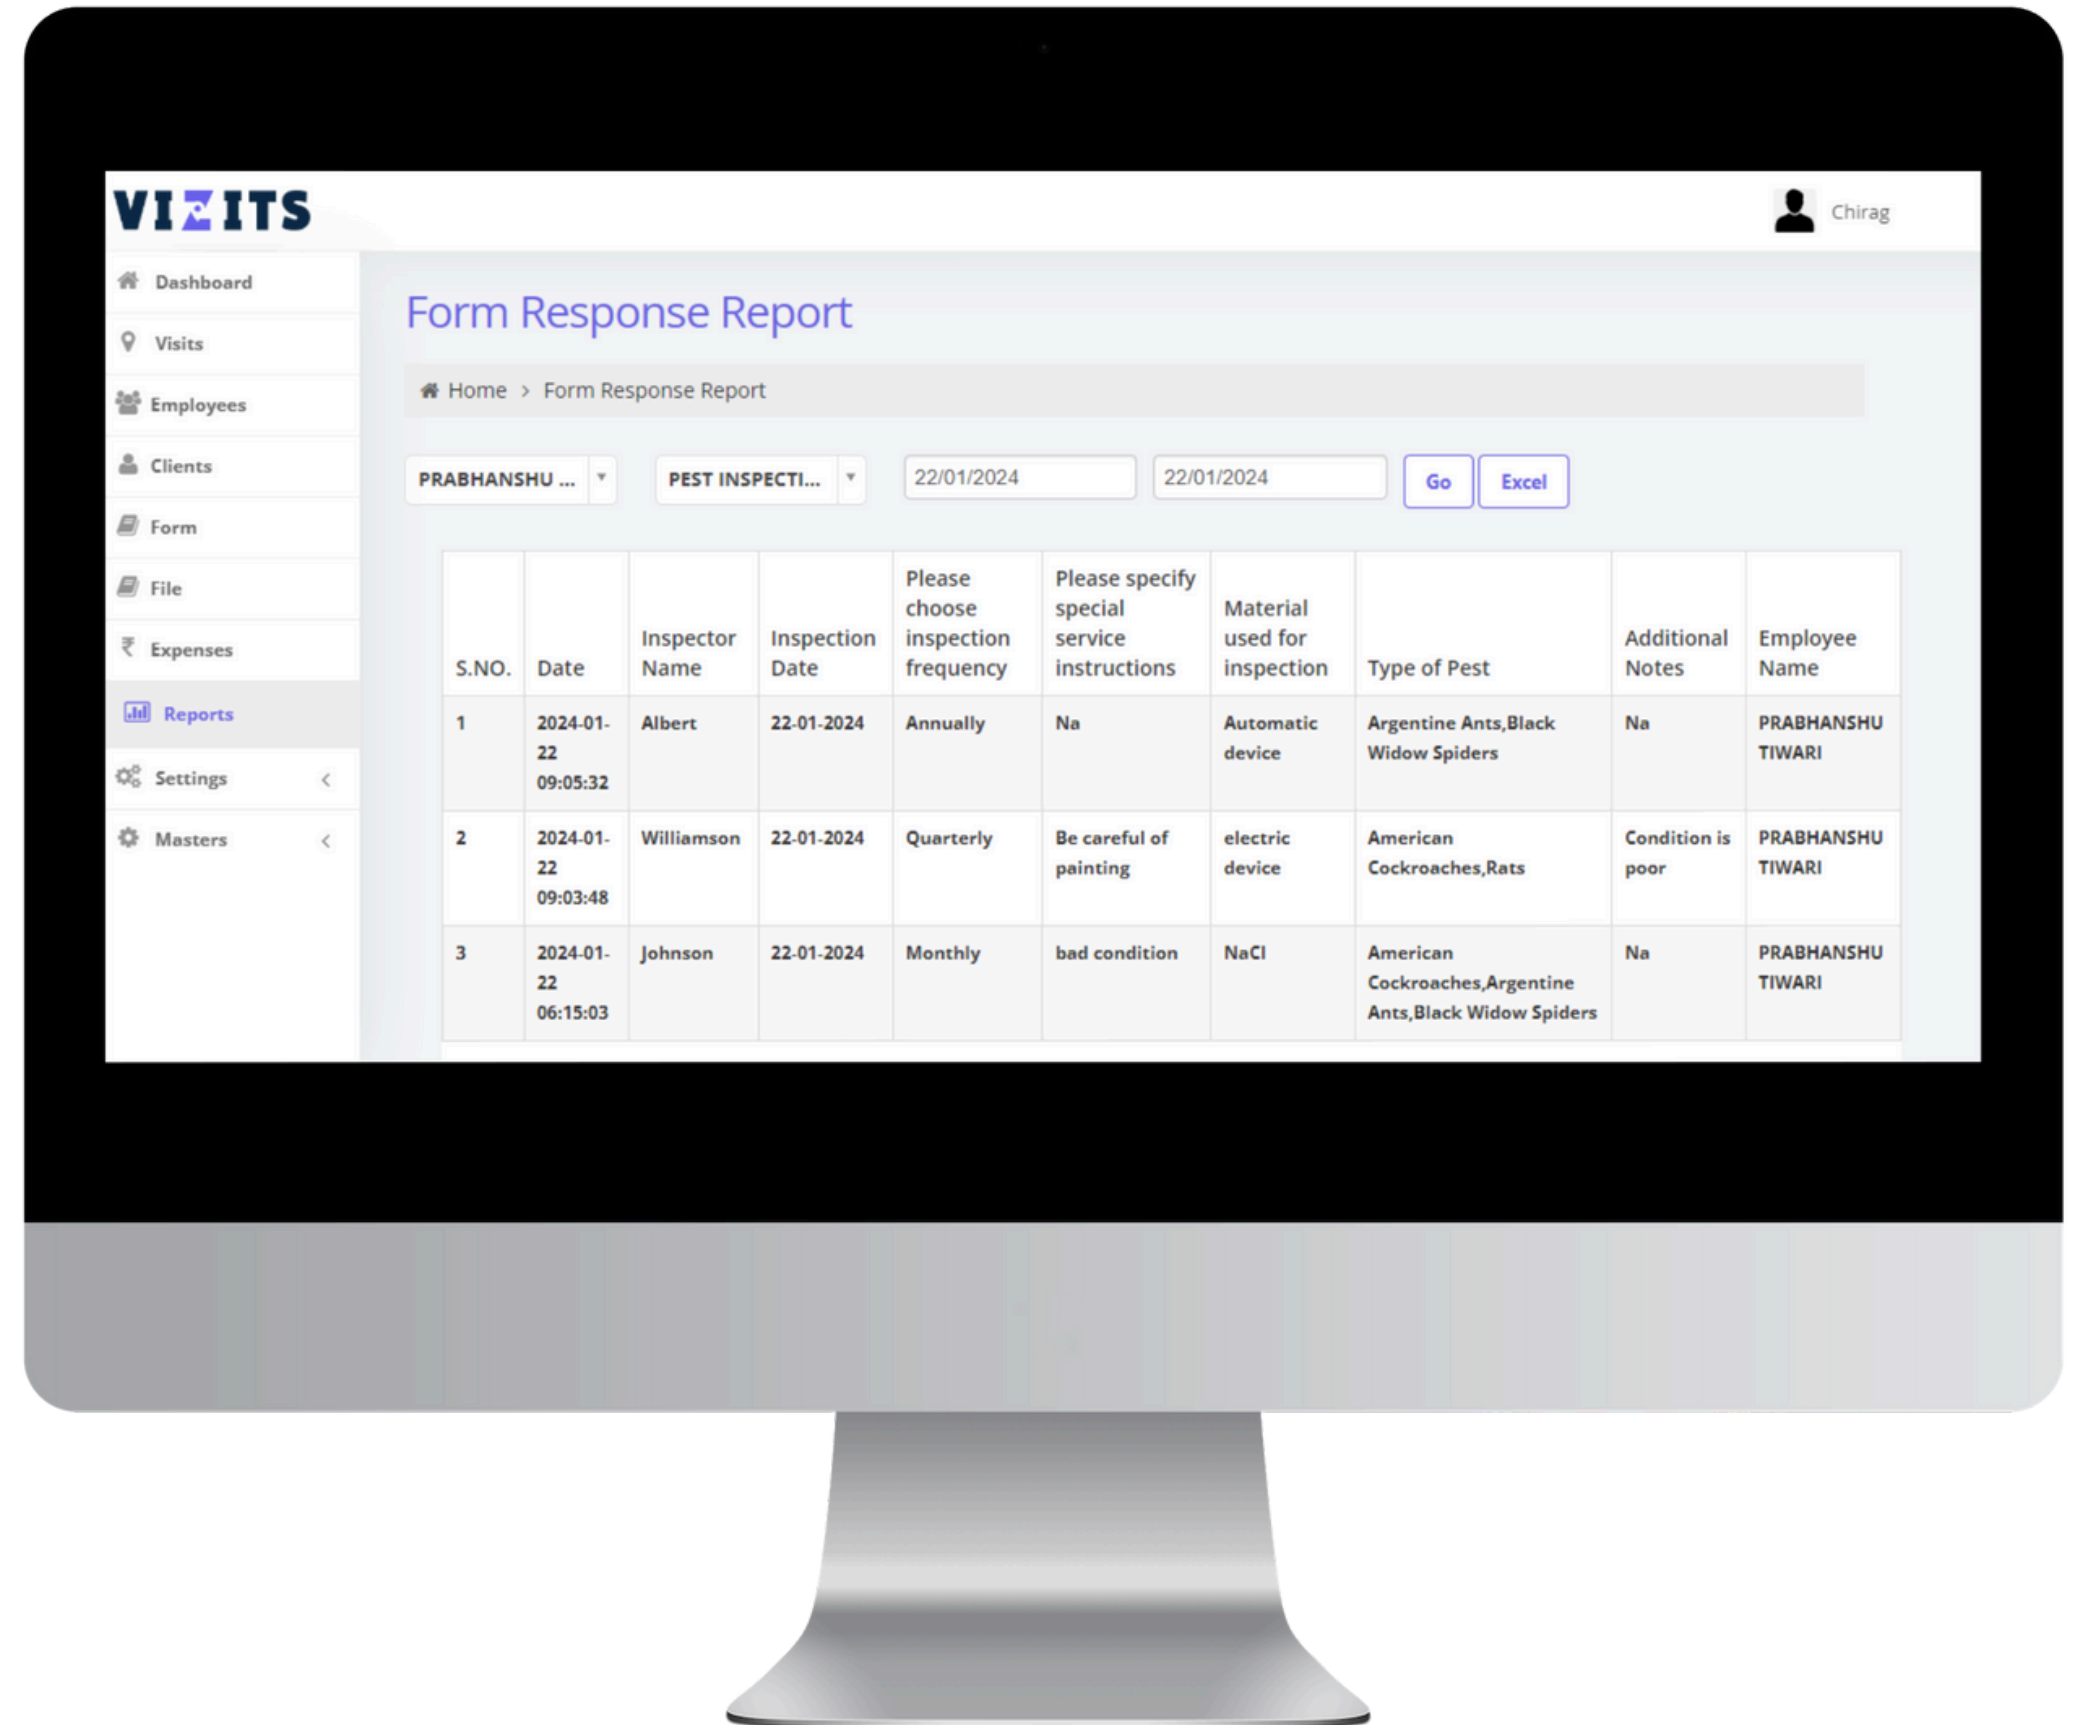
VIZITS

Chirag

Dashboard
Visits
Employees
Clients
Form
File
Expenses
Reports
Settings
Masters

Form Response Report

Home > Form Response Report

PRABHANSHU ... PEST INSPECTI... 22/01/2024 22/01/2024 Go Excel

| S.NO. | Date | Inspector Name | Inspection Date | Please choose inspection frequency | Please specify special service instructions | Material used for inspection | Type of Pest | Additional Notes | Employee Name |
|---|---|---|---|---|---|---|---|---|---|
| 1 | 2024-01-22 09:05:32 | Albert | 22-01-2024 | Annually | Na | Automatic device | Argentine Ants,Black Widow Spiders | Na | PRABHANSHU TIWARI |
| 2 | 2024-01-22 09:03:48 | Williamson | 22-01-2024 | Quarterly | Be careful of painting | electric device | American Cockroaches,Rats | Condition is poor | PRABHANSHU TIWARI |
| 3 | 2024-01-22 06:15:03 | Johnson | 22-01-2024 | Monthly | bad condition | NaCl | American Cockroaches,Argentine Ants,Black Widow Spiders | Na | PRABHANSHU TIWARI |